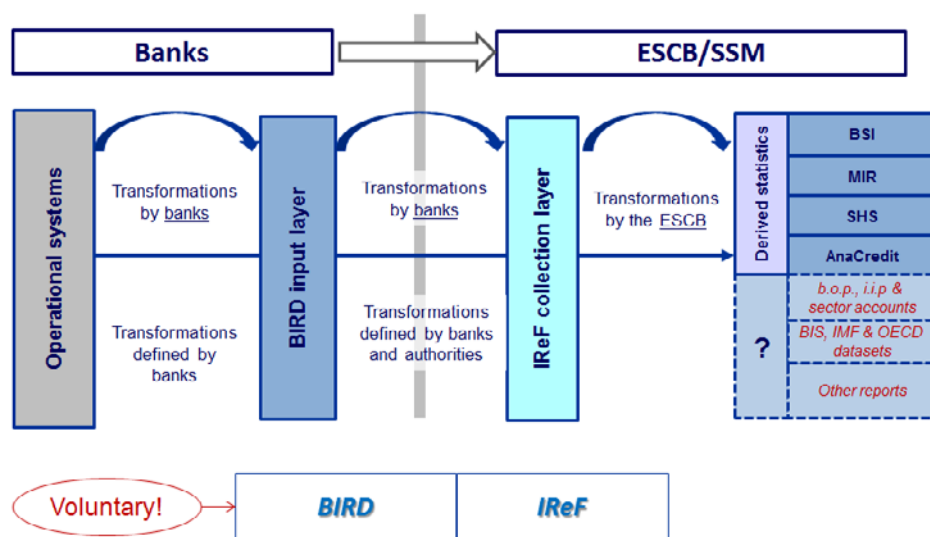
Banks

ESCB/SSM

Operational systems

Transformations by banks

Transformations defined by banks

BIRD input layer

Transformations by banks

Transformations defined by banks and authorities

IReF collection layer

Transformations by the ESCB

Derived statistics

BSI

MIR

SHS

AnaCredit

?

b.o.p., i.i.p & sector accounts

BIS, IMF & OECD datasets

Other reports

Voluntary!

BIRD

IReF